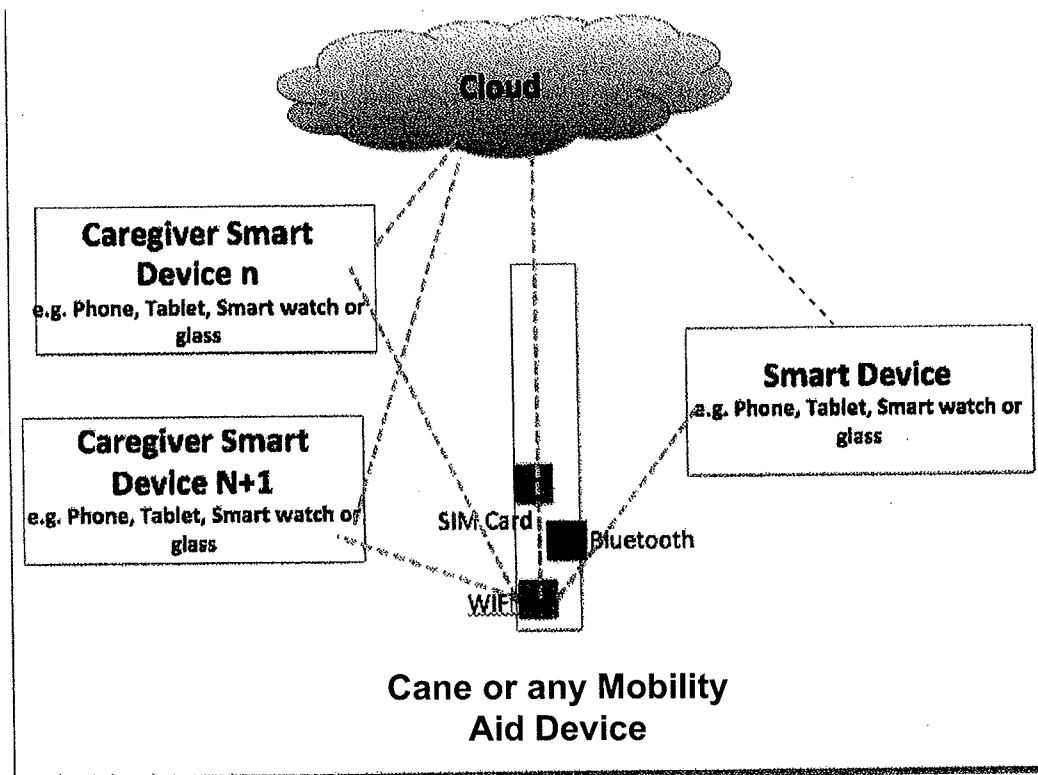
Cloud

Caregiver Smart Device n
e.g. Phone, Tablet, Smart watch or glass

Smart Device
e.g. Phone, Tablet, Smart watch or glass

Caregiver Smart Device N+1
e.g. Phone, Tablet, Smart watch or glass

SIM Card

Bluetooth

WIFI

Cane or any Mobility Aid Device